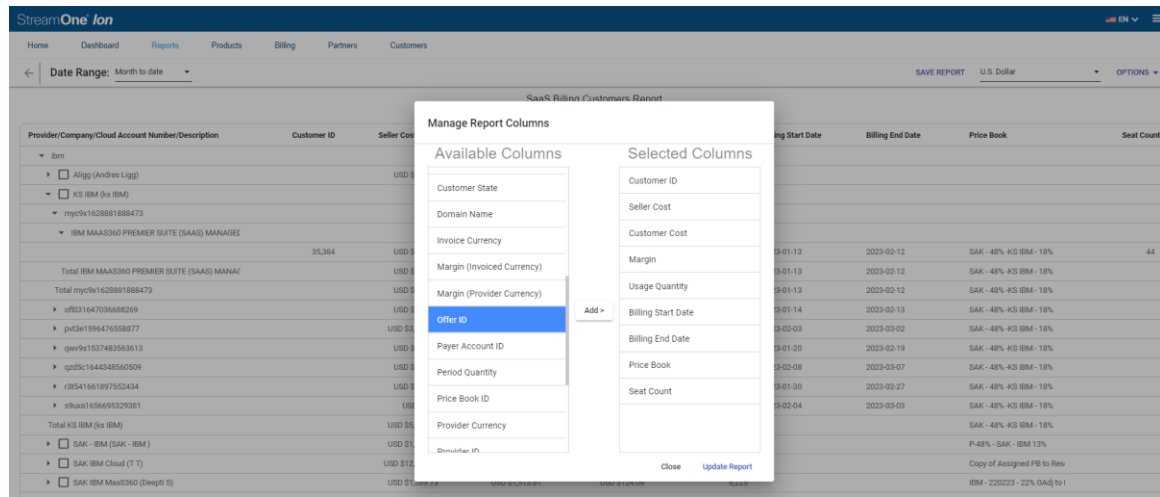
StreamOne Ion

EN

Home Dashboard Reports Products Billing Partners Customers

Date Range: Month to date

SAVE REPORT U.S. Dollar OPTIONS

SaaS Billing Customers Report

| Provider/Company/Cloud Account Number/Description | Customer ID | Seller Cost | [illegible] | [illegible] | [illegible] | Billing Start Date | Billing End Date | Price Book | Seat Count |
|---|---|---|---|---|---|---|---|---|---|
| ibm | | | | | | | | | |
| Aligg (Andres Ligg) | | USD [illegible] | | | | | | | |
| KS IBM (ks IBM) | | | | | | | | | |
| myc9x1628881888473 | | | | | | | | | |
| IBM MAAS360 PREMIER SUITE (SAAS) MANAGEI | | | | | | | | | |
| | 35,384 | USD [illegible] | | | | 2023-01-13 | 2023-02-12 | SAK - 48% -KS IBM - 18% | 44 |
| Total IBM MAAS360 PREMIER SUITE (SAAS) MANAG | | USD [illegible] | | | | 2023-01-13 | 2023-02-12 | SAK - 48% -KS IBM - 18% | |
| Total myc9x1628881888473 | | USD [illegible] | | | | 2023-01-13 | 2023-02-12 | SAK - 48% -KS IBM - 18% | |
| off031647036688269 | | USD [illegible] | | | | 2023-01-14 | 2023-02-13 | SAK - 48% -KS IBM - 18% | |
| pvt3e1596476558877 | | USD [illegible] | | | | 2023-02-03 | 2023-03-02 | SAK - 48% -KS IBM - 18% | |
| qwv9s1537483563613 | | USD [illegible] | | | | 2023-01-20 | 2023-02-19 | SAK - 48% -KS IBM - 18% | |
| qzd5c1644348560509 | | USD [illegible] | | | | 2023-02-08 | 2023-03-07 | SAK - 48% -KS IBM - 18% | |
| r3t541661897552434 | | USD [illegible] | | | | 2023-01-30 | 2023-02-27 | SAK - 48% -KS IBM - 18% | |
| s9uxa1656695329381 | | USD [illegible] | | | | 2023-02-04 | 2023-03-03 | SAK - 48% -KS IBM - 18% | |
| Total KS IBM (ks IBM) | | USD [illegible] | | | | | | SAK - 48% -KS IBM - 18% | |
| SAK - IBM (SAK - IBM ) | | USD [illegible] | | | | | | P-48% - SAK - IBM 13% | |
| SAK IBM Cloud (T T) | | USD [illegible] | | | | | | Copy of Assigned PB to Res | |
| SAK IBM MaaS360 (Deepti S) | | USD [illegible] | USD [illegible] | USD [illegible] | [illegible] | | | IBM - 220223 - 22% GAdj to l | |

Manage Report Columns

Available Columns
Customer State
Domain Name
Invoice Currency
Margin (Invoiced Currency)
Margin (Provider Currency)
Offer ID
Payer Account ID
Period Quantity
Price Book ID
Provider Currency
Provider ID

Add >

Selected Columns
Customer ID
Seller Cost
Customer Cost
Margin
Usage Quantity
Billing Start Date
Billing End Date
Price Book
Seat Count

Close Update Report